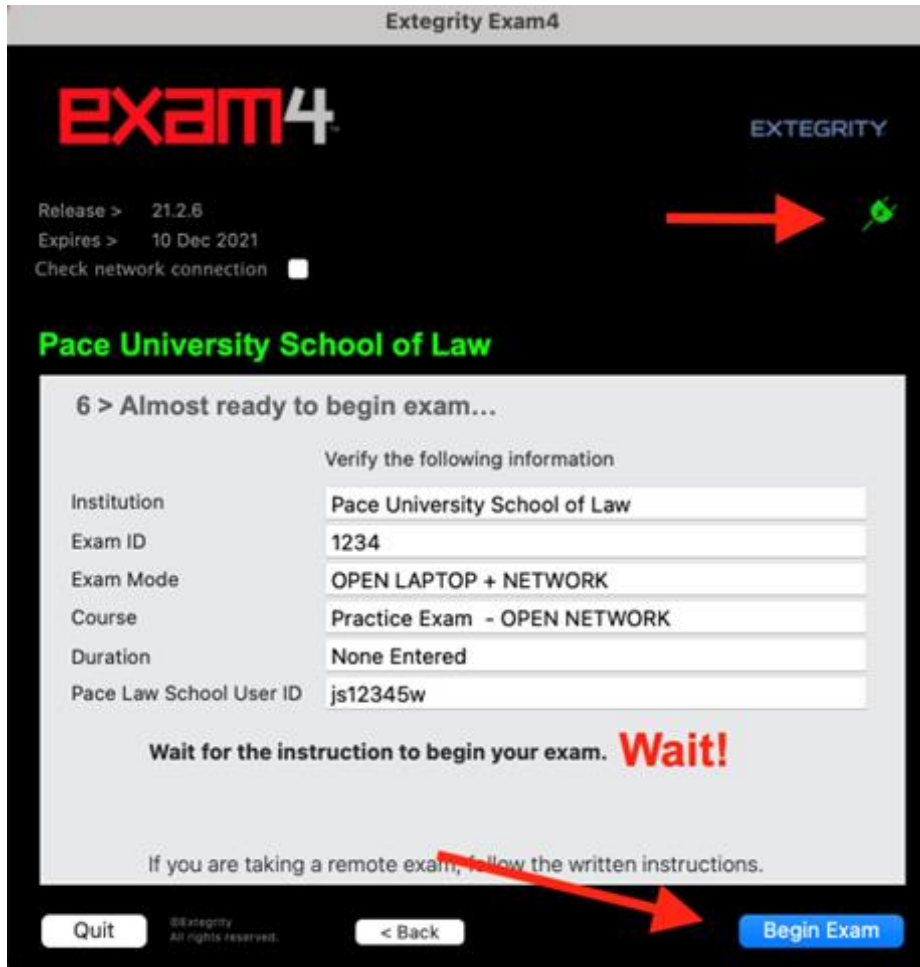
Extegrity Exam4

exam4

EXTEGRITY

Release > 21.2.6
Expires > 10 Dec 2021
Check network connection

Pace University School of Law

6 > Almost ready to begin exam...

Verify the following information

| | |
|---|---|
| Institution | Pace University School of Law |
| Exam ID | 1234 |
| Exam Mode | OPEN LAPTOP + NETWORK |
| Course | Practice Exam - OPEN NETWORK |
| Duration | None Entered |
| Pace Law School User ID | js12345w |

Wait for the instruction to begin your exam. Wait!

If you are taking a remote exam, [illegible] the written instructions.

Quit ©Extegrity All rights reserved. < Back Begin Exam